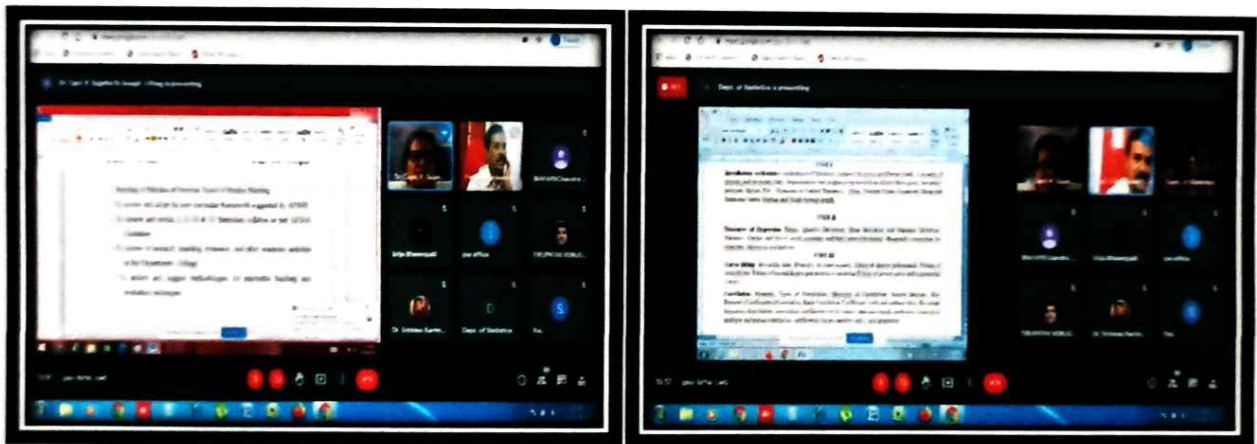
Dr. (Sr.) F. Sugetha (Dr. Joseph) is presenting

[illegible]

Reading of Minutes of Previous Board of Studies Meeting

To ratify the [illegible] curricular framework suggested by APSCHE

To ratify the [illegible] Statistics syllabus as per APSCHE Guidelines

To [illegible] research, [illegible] and other academic activities in the Department / College

To review and suggest methodologies for innovative teaching and evaluation techniques

Dr. (Sr.) F. Sugetha

BHAVANI Chandra

Srilja Bhamirpadi

joe office

TRUPATHI VENUG...

Dr. Srinivas Karim...

Dept. of Statistics

S

Dept. of Statistics is presenting

UNIT I

Introduction: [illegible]

UNIT II

Measures of Dispersion: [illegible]

UNIT III

Curve fitting: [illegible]

Correlation: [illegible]

Dr. Srinivas Karim...

TRUPATHI VENUG...

joe office

Srilja Bhamirpadi